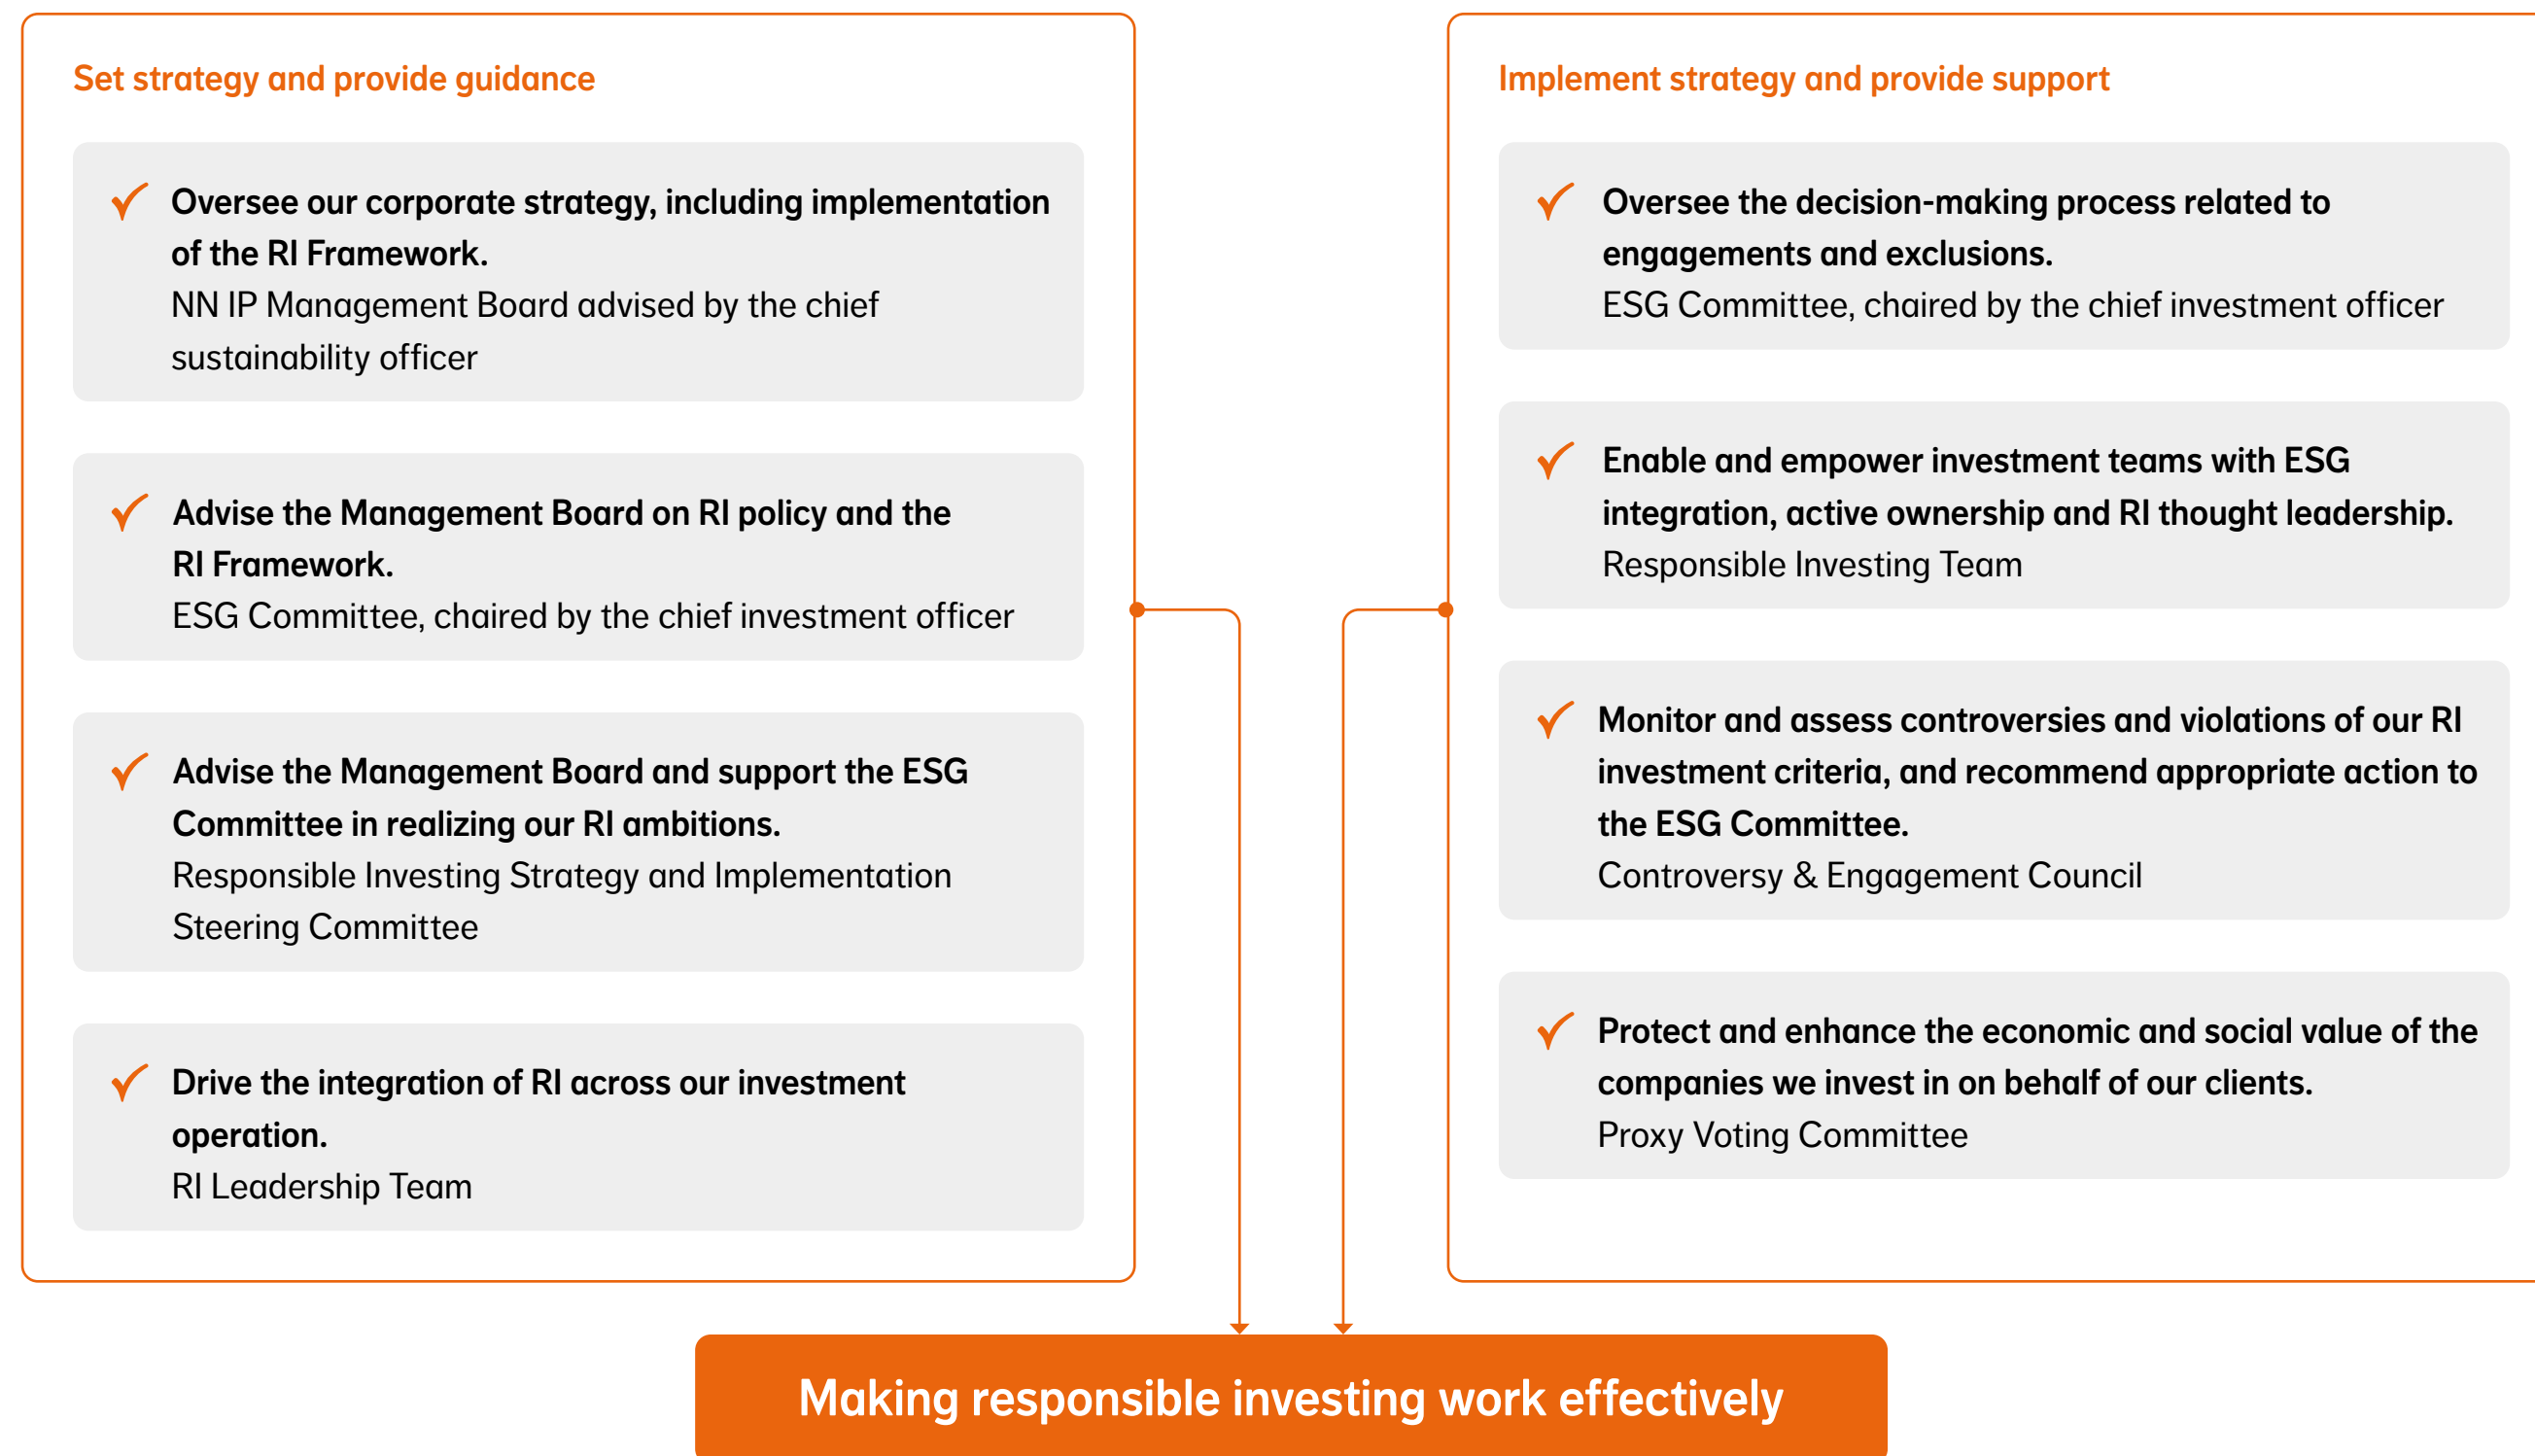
Set strategy and provide guidance

✓ Oversee our corporate strategy, including implementation of the RI Framework.
NN IP Management Board advised by the chief sustainability officer

✓ Advise the Management Board on RI policy and the RI Framework.
ESG Committee, chaired by the chief investment officer

✓ Advise the Management Board and support the ESG Committee in realizing our RI ambitions.
Responsible Investing Strategy and Implementation Steering Committee

✓ Drive the integration of RI across our investment operation.
RI Leadership Team

Implement strategy and provide support

✓ Oversee the decision-making process related to engagements and exclusions.
ESG Committee, chaired by the chief investment officer

✓ Enable and empower investment teams with ESG integration, active ownership and RI thought leadership.
Responsible Investing Team

✓ Monitor and assess controversies and violations of our RI investment criteria, and recommend appropriate action to the ESG Committee.
Controversy & Engagement Council

✓ Protect and enhance the economic and social value of the companies we invest in on behalf of our clients.
Proxy Voting Committee

Making responsible investing work effectively